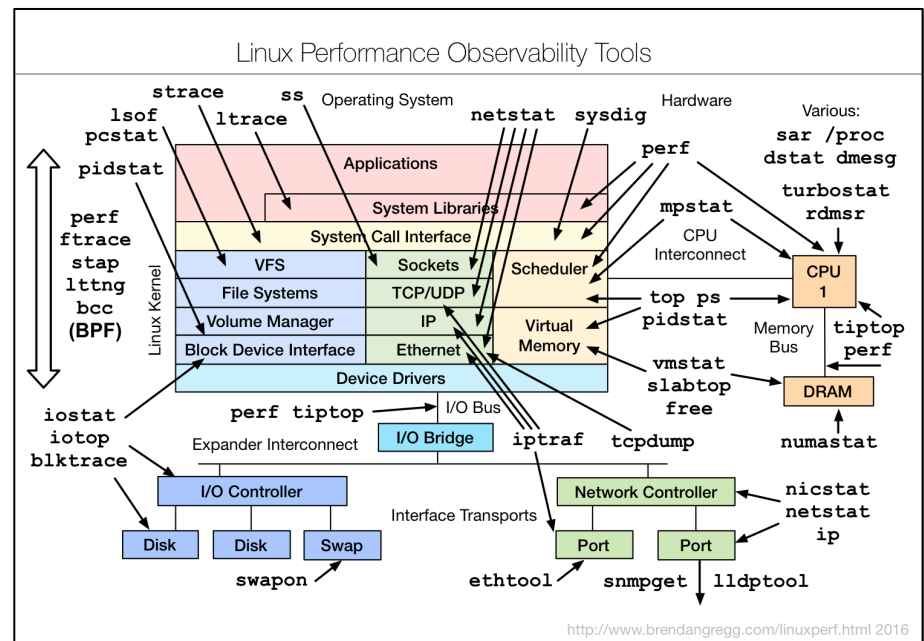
Linux Performance Observability Tools

strace
ss
Operating System
netstat
sysdig
Hardware
Various:
sar /proc
dstat dmesg
lsof
pcstat
ltrace
pidstat
perf
turbostat
rdmsr
Applications
System Libraries
System Call Interface
mpstat
CPU Interconnect
perf
ftrace
stap
lttng
bcc
(BPF)
Linux Kernel
VFS
Sockets
Scheduler
CPU 1
File Systems
TCP/UDP
top ps
pidstat
Volume Manager
IP
Virtual Memory
Memory Bus
tiptop
perf
Block Device Interface
Ethernet
vmstat
slabtop
free
DRAM
Device Drivers
iostat
iotop
blktrace
perf tiptop
I/O Bus
I/O Bridge
iptraf
tcpdump
numastat
Expander Interconnect
I/O Controller
Network Controller
nicstat
netstat
ip
Interface Transports
Disk
Disk
Swap
Port
Port
swapon
ethtool
snmpget
lldptool

http://www.brendangregg.com/linuxperf.html 2016